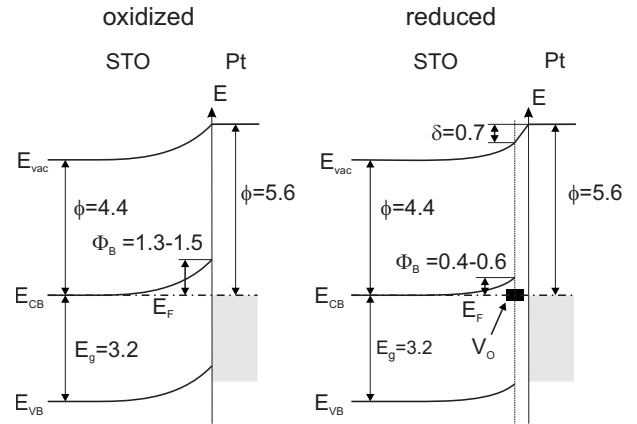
oxidized

STO

Pt

E

$E_{vac}$

$\phi=4.4$

$\phi=5.6$

$\Phi_B=1.3-1.5$

$E_{CB}$

$E_F$

$E_g=3.2$

$E_{VB}$

reduced

STO

Pt

E

$\delta=0.7$

$E_{vac}$

$\phi=4.4$

$\phi=5.6$

$\Phi_B=0.4-0.6$

$E_{CB}$

$E_F$

$E_g=3.2$

$V_O$

$E_{VB}$